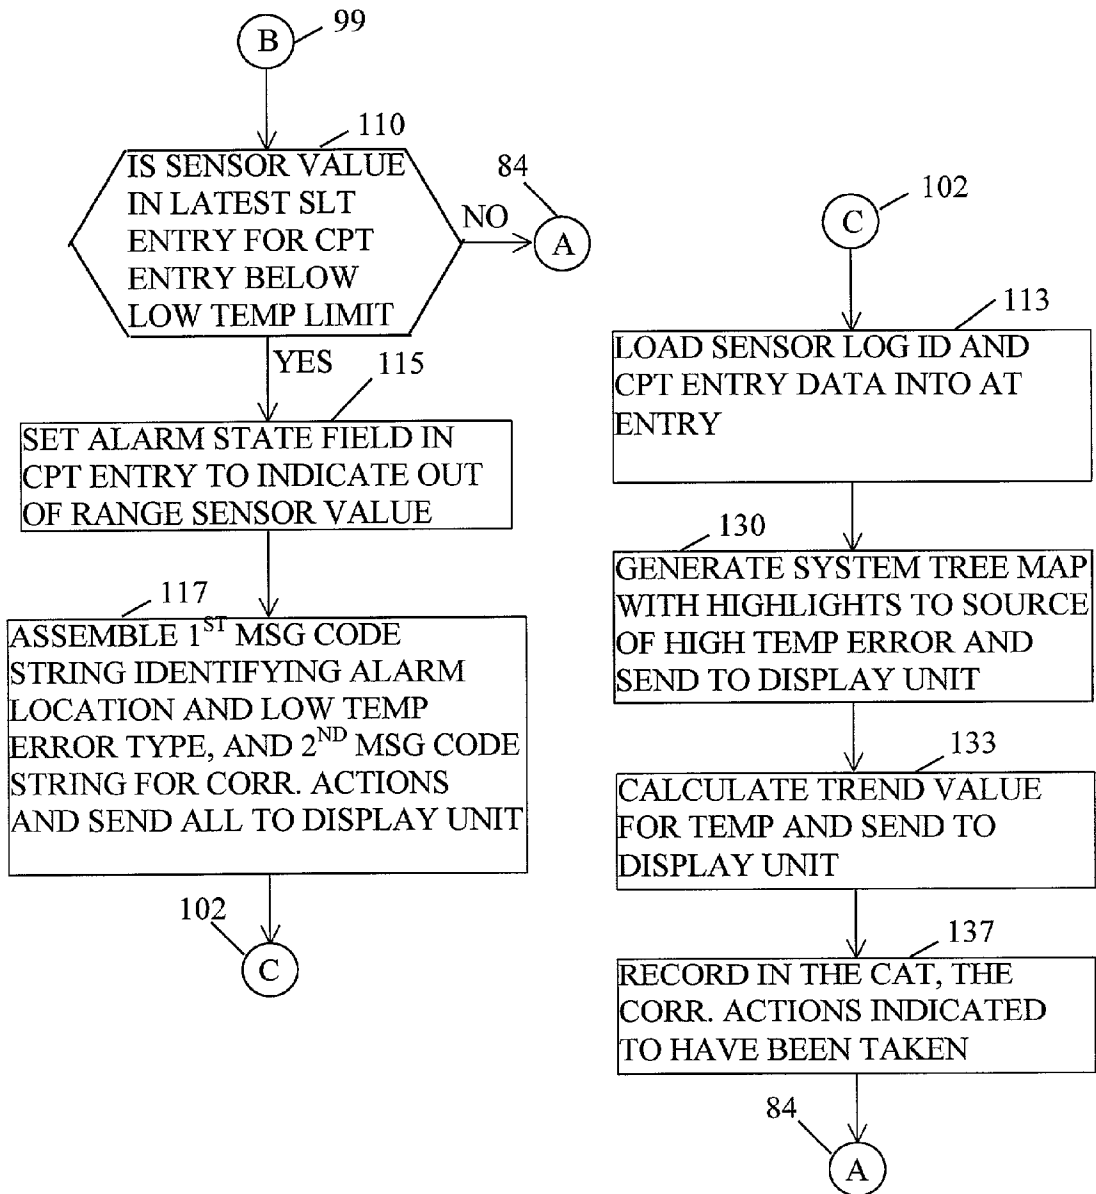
B 99

110

IS SENSOR VALUE IN LATEST SLT ENTRY FOR CPT ENTRY BELOW LOW TEMP LIMIT

NO

84

A

YES

115

SET ALARM STATE FIELD IN CPT ENTRY TO INDICATE OUT OF RANGE SENSOR VALUE

117

ASSEMBLE 1$^{ST}$ MSG CODE STRING IDENTIFYING ALARM LOCATION AND LOW TEMP ERROR TYPE, AND 2$^{ND}$ MSG CODE STRING FOR CORR. ACTIONS AND SEND ALL TO DISPLAY UNIT

102

C

C 102

113

LOAD SENSOR LOG ID AND CPT ENTRY DATA INTO AT ENTRY

130

GENERATE SYSTEM TREE MAP WITH HIGHLIGHTS TO SOURCE OF HIGH TEMP ERROR AND SEND TO DISPLAY UNIT

133

CALCULATE TREND VALUE FOR TEMP AND SEND TO DISPLAY UNIT

137

RECORD IN THE CAT, THE CORR. ACTIONS INDICATED TO HAVE BEEN TAKEN

84

A